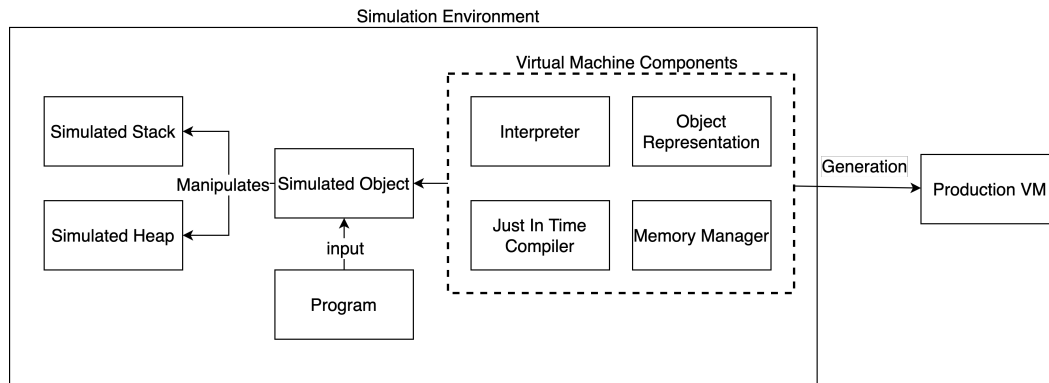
Simulation Environment

Simulated Stack

Manipulates

Simulated Heap

Simulated Object

input

Program

Virtual Machine Components

Interpreter

Object Representation

Just In Time Compiler

Memory Manager

Generation

Production VM